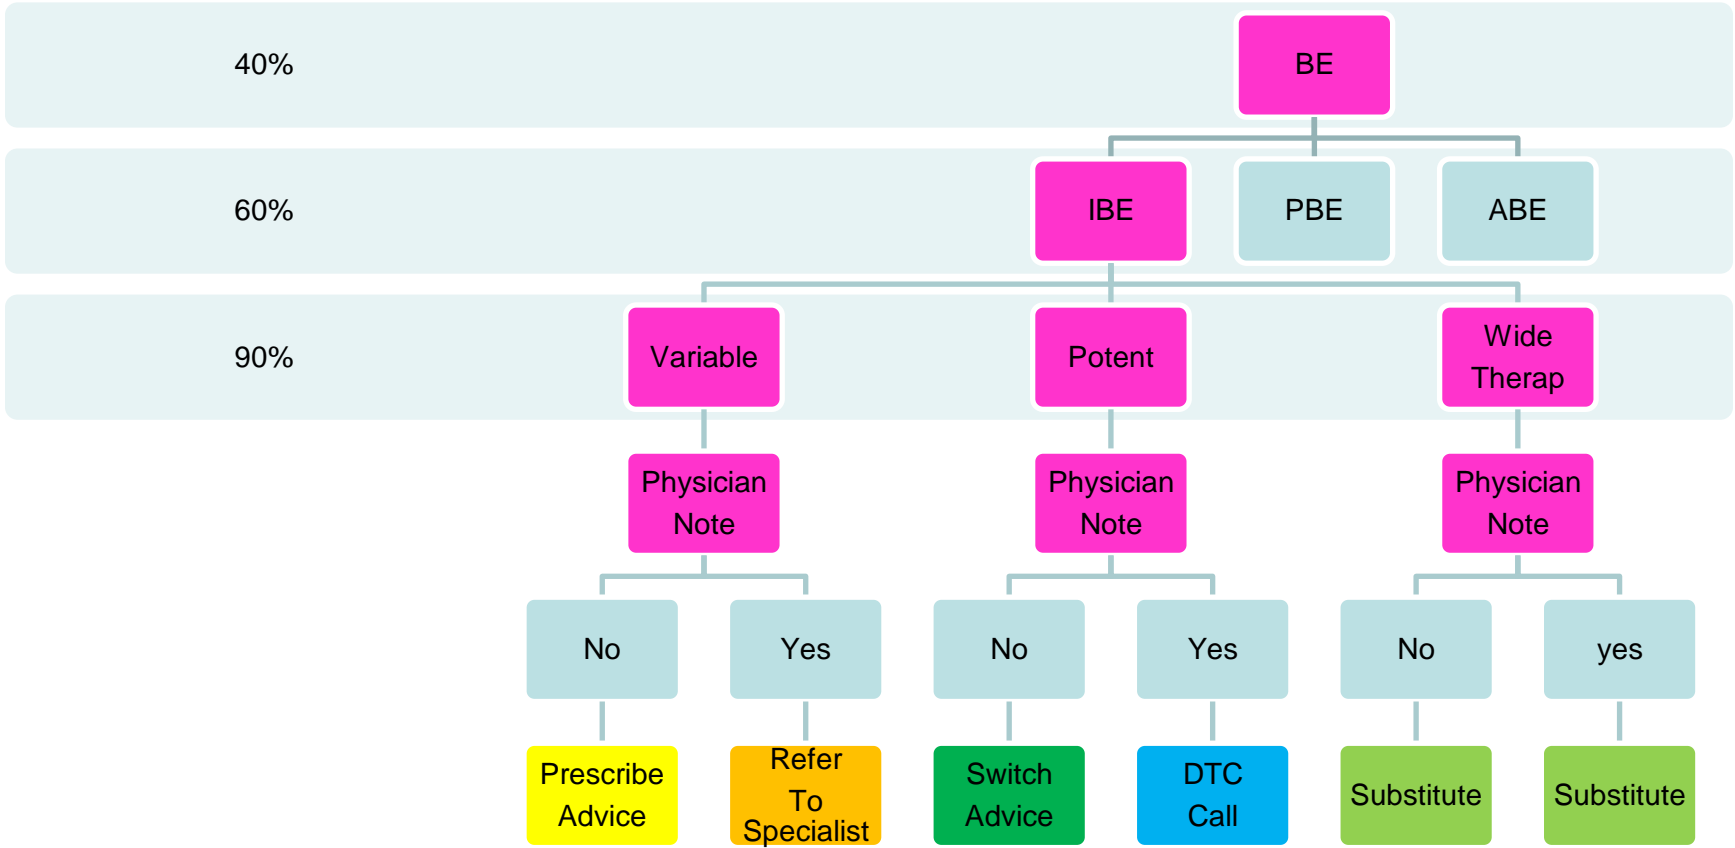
40%

BE

60%

IBE

PBE

ABE

90%

Variable

Potent

Wide Therap

Physician Note

Physician Note

Physician Note

No

Yes

No

Yes

No

yes

Prescribe Advice

Refer To Specialist

Switch Advice

DTC Call

Substitute

Substitute